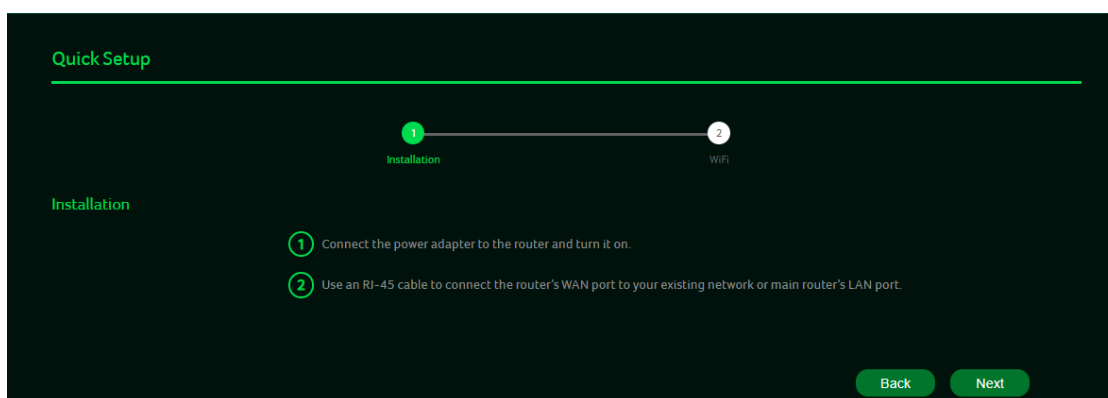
Quick Setup

1
Installation

2
WiFi

Installation

1 Connect the power adapter to the router and turn it on.

2 Use an RJ-45 cable to connect the router's WAN port to your existing network or main router's LAN port.

Back

Next